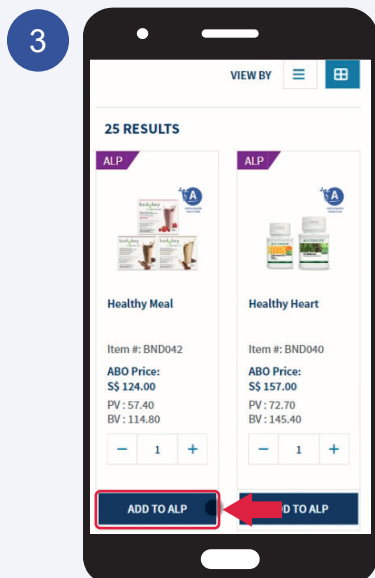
3

VIEW BY

25 RESULTS

ALP

Healthy Meal

Item #: BND042

ABO Price:
S$ 124.00

PV : 57.40
BV : 114.80

− 1 +

ADD TO ALP

ALP

Healthy Heart

Item #: BND040

ABO Price:
S$ 157.00

PV : 72.70
BV : 145.40

− 1 +

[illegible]D TO ALP